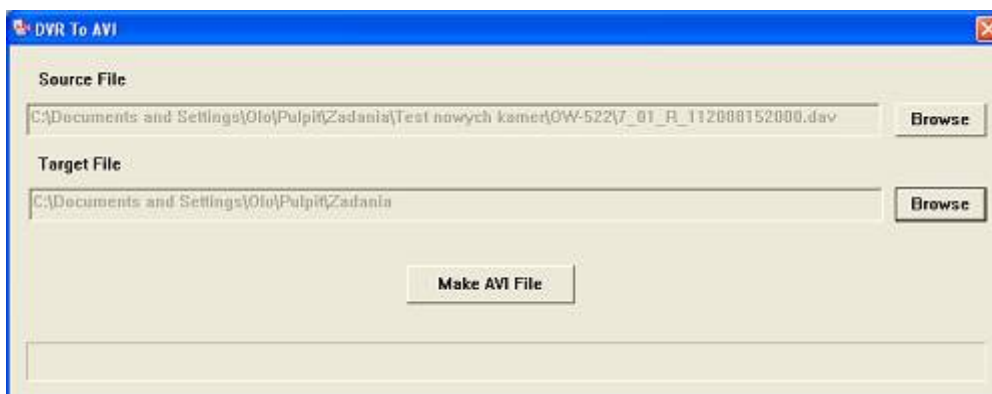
DVR To AVI

Source File

C:\Documents and Settings\Olo\Pulpit\Zadania\Test nowych kamer\OW-522\7_01_R_112008152000.dav

Browse

Target File

C:\Documents and Settings\Olo\Pulpit\Zadania

Browse

Make AVI File